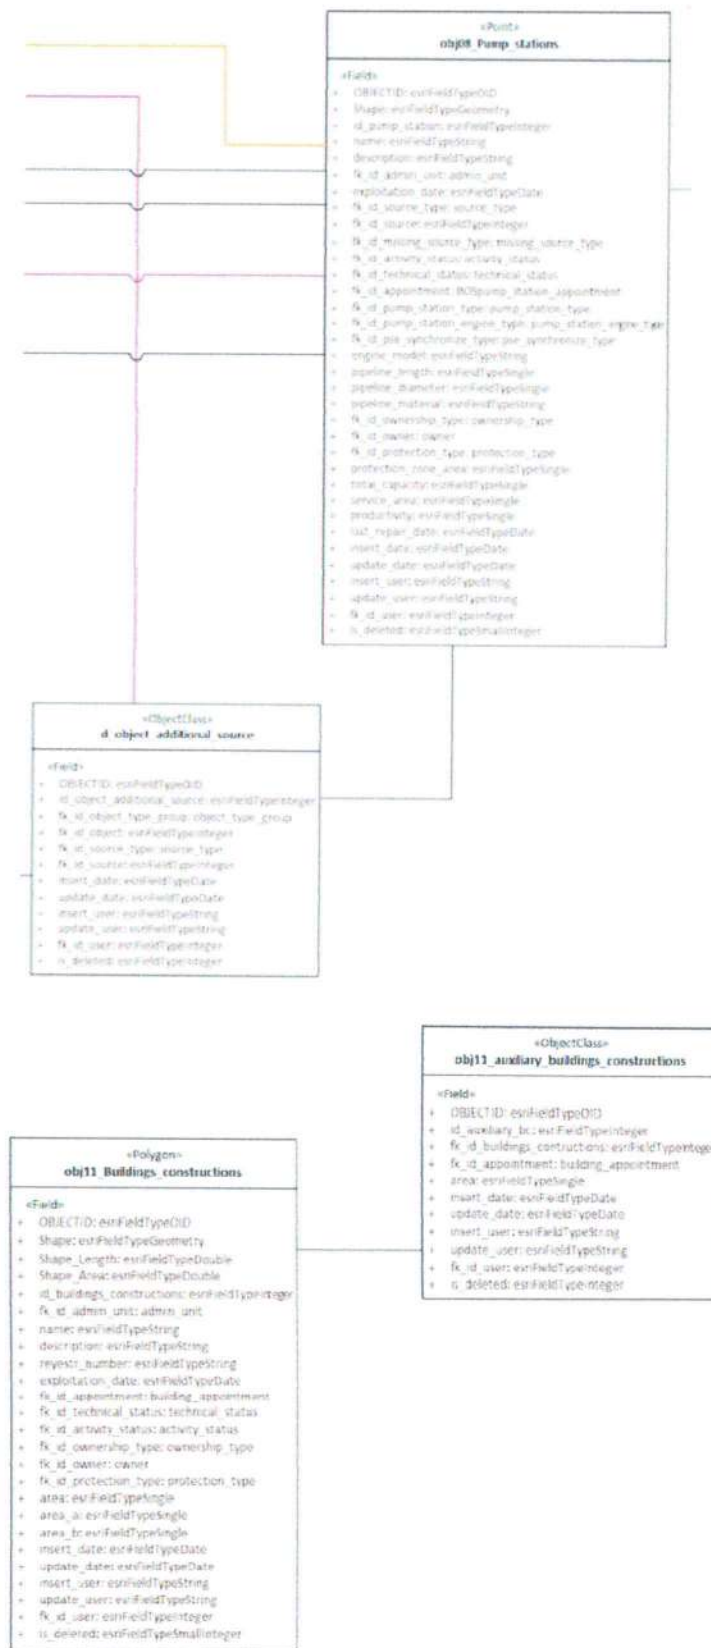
«Point»
obj08_Pump_stations

«Field»
+ OBJECTID: esriFieldTypeOID
+ Shape: esriFieldTypeGeometry
+ id_pump_station: esriFieldTypeInteger
+ name: esriFieldTypeString
+ description: esriFieldTypeString
+ fk_id_admin_unit: admin_unit
+ exploitation_date: esriFieldTypeDate
+ fk_id_source_type: source_type
+ fk_id_source: esriFieldTypeInteger
+ fk_id_missing_source_type: missing_source_type
+ fk_id_activity_status: activity_status
+ fk_id_technical_status: technical_status
+ fk_id_appointment: BOSpump_station_appointment
+ fk_id_pump_station_type: pump_station_type
+ fk_id_pump_station_engine_type: pump_station_engine_type
+ fk_id_pie_synchronize_type: pie_synchronize_type
+ engine_model: esriFieldTypeString
+ pipeline_length: esriFieldTypeSingle
+ pipeline_diameter: esriFieldTypeSingle
+ pipeline_material: esriFieldTypeString
+ fk_id_ownership_type: ownership_type
+ fk_id_owner: owner
+ fk_id_protection_type: protection_type
+ protection_zone_area: esriFieldTypeSingle
+ total_capacity: esriFieldTypeSingle
+ service_area: esriFieldTypeSingle
+ productivity: esriFieldTypeSingle
+ last_repair_date: esriFieldTypeDate
+ insert_date: esriFieldTypeDate
+ update_date: esriFieldTypeDate
+ insert_user: esriFieldTypeString
+ update_user: esriFieldTypeString
+ fk_id_user: esriFieldTypeInteger
+ is_deleted: esriFieldTypeSmallInteger

«ObjectClass»
d_object_additional_source

«Field»
+ OBJECTID: esriFieldTypeOID
+ id_object_additional_source: esriFieldTypeInteger
+ fk_id_object_type_group: object_type_group
+ fk_id_object: esriFieldTypeInteger
+ fk_id_source_type: source_type
+ fk_id_source: esriFieldTypeInteger
+ insert_date: esriFieldTypeDate
+ update_date: esriFieldTypeDate
+ insert_user: esriFieldTypeString
+ update_user: esriFieldTypeString
+ fk_id_user: esriFieldTypeInteger
+ is_deleted: esriFieldTypeInteger

«ObjectClass»
obj11_auxiliary_buildings_constructions

«Field»
+ OBJECTID: esriFieldTypeOID
+ id_auxiliary_bc: esriFieldTypeInteger
+ fk_id_buildings_contructions: esriFieldTypeInteger
+ fk_id_appointment: building_appointment
+ area: esriFieldTypeSingle
+ insert_date: esriFieldTypeDate
+ update_date: esriFieldTypeDate
+ insert_user: esriFieldTypeString
+ update_user: esriFieldTypeString
+ fk_id_user: esriFieldTypeInteger
+ is_deleted: esriFieldTypeInteger

«Polygon»
obj11_Buildings_constructions

«Field»
+ OBJECTID: esriFieldTypeOID
+ Shape: esriFieldTypeGeometry
+ Shape_Length: esriFieldTypeDouble
+ Shape_Area: esriFieldTypeDouble
+ id_buildings_constructions: esriFieldTypeInteger
+ fk_id_admin_unit: admin_unit
+ name: esriFieldTypeString
+ description: esriFieldTypeString
+ reyestr_number: esriFieldTypeString
+ exploitation_date: esriFieldTypeDate
+ fk_id_appointment: building_appointment
+ fk_id_technical_status: technical_status
+ fk_id_activity_status: activity_status
+ fk_id_ownership_type: ownership_type
+ fk_id_owner: owner
+ fk_id_protection_type: protection_type
+ area: esriFieldTypeSingle
+ area_a: esriFieldTypeSingle
+ area_b: esriFieldTypeSingle
+ insert_date: esriFieldTypeDate
+ update_date: esriFieldTypeDate
+ insert_user: esriFieldTypeString
+ update_user: esriFieldTypeString
+ fk_id_user: esriFieldTypeInteger
+ is_deleted: esriFieldTypeSmallInteger